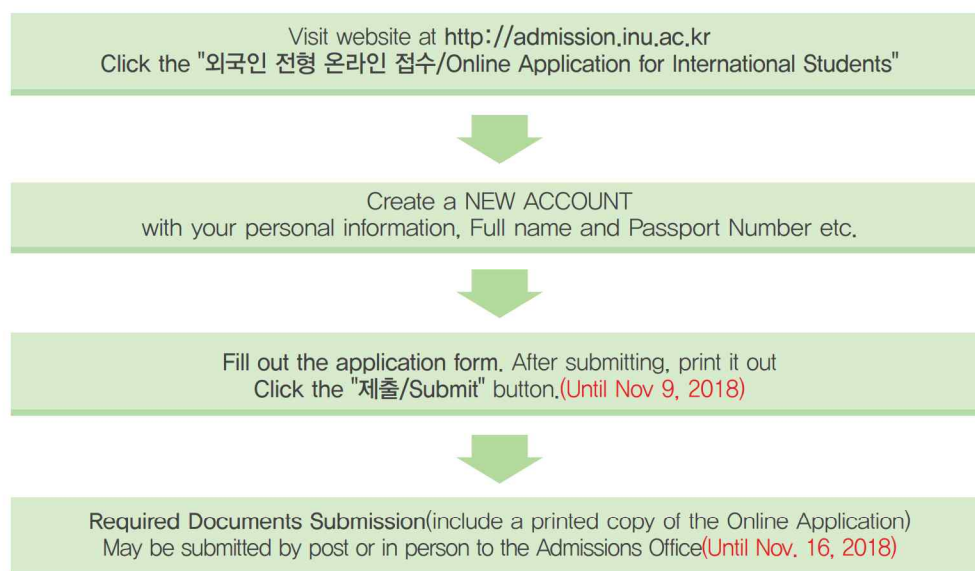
Visit website at http://admission.inu.ac.kr
Click the "외국인 전형 온라인 접수/Online Application for International Students"

Create a NEW ACCOUNT
with your personal information, Full name and Passport Number etc.

Fill out the application form. After submitting, print it out
Click the "제출/Submit" button.(Until Nov 9, 2018)

Required Documents Submission(include a printed copy of the Online Application)
May be submitted by post or in person to the Admissions Office(Until Nov. 16, 2018)